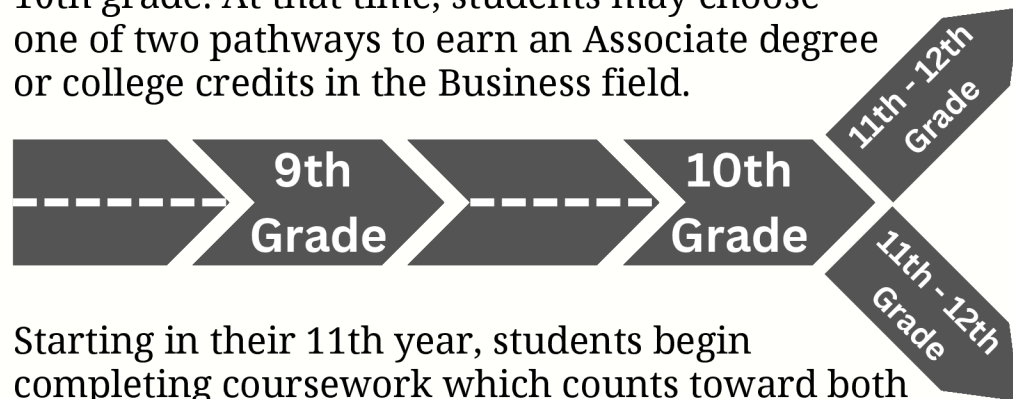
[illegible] one of two pathways to earn an Associate degree or college credits in the Business field.

9th Grade

10th Grade

11th - 12th Grade

11th - 12th Grade

Starting in their 11th year, students begin completing coursework which counts toward both